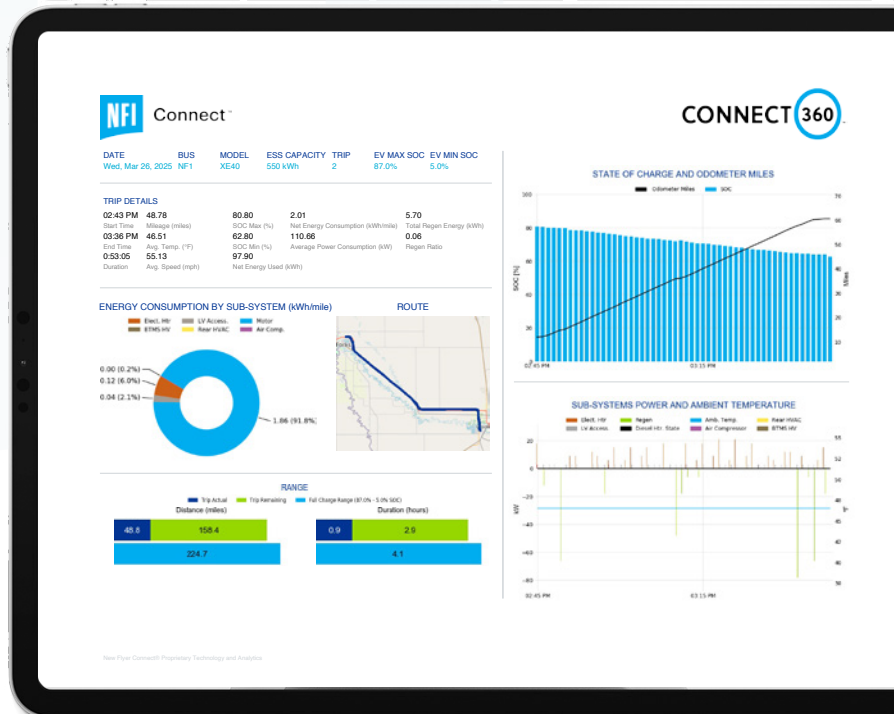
NFI Connect™

CONNECT 360

| DATE | BUS | MODEL | ESS CAPACITY | TRIP | EV MAX SOC | EV MIN SOC |
|---|---|---|---|---|---|---|
| Wed, Mar 26, 2025 | NF1 | XE40 | 550 kWh | 2 | 87.0% | 5.0% |

TRIP DETAILS

| | | | | |
|---|---|---|---|---|
| 02:43 PM Start Time | 48.78 Mileage (miles) | 80.80 SOC Max (%) | 2.01 Net Energy Consumption (kWh/mile) | 5.70 Total Regen Energy (kWh) |
| 03:36 PM End Time | 46.51 Avg. Temp. (°F) | 62.80 SOC Min (%) | 110.66 Average Power Consumption (kW) | 0.06 Regen Ratio |
| 0:53:05 Duration | 55.13 Avg. Speed (mph) | 97.90 Net Energy Used (kWh) | | |

ENERGY CONSUMPTION BY SUB-SYSTEM (kWh/mile)

Elect. Htr
LV Access.
Motor
BTMS HV
Rear HVAC
Air Comp.

0.00 (0.2%)
0.12 (6.0%)
0.04 (2.1%)
1.86 (91.8%)

ROUTE

RANGE

Trip Actual
Trip Remaining
Full Charge Range (87.0% - 5.0% SOC)

Distance (miles)
48.8
158.4
224.7

Duration (hours)
0.9
2.9
4.1

New Flyer Connect® Proprietary Technology and Analytics

STATE OF CHARGE AND ODOMETER MILES

Odometer Miles
SOC

100
80
60
40
20
0
SOC [%]

70
60
50
40
30
20
10
Miles

02:45 PM
03:15 PM

SUB-SYSTEMS POWER AND AMBIENT TEMPERATURE

Elect. Htr
Regen
Amb. Temp.
Rear HVAC
LV Access.
Diesel Htr. State
Air Compressor
BTMS HV

20
0
−20
−40
−60
−80
kW

54
52
50
48
46
44
42
40
38
°F

02:45 PM
03:15 PM